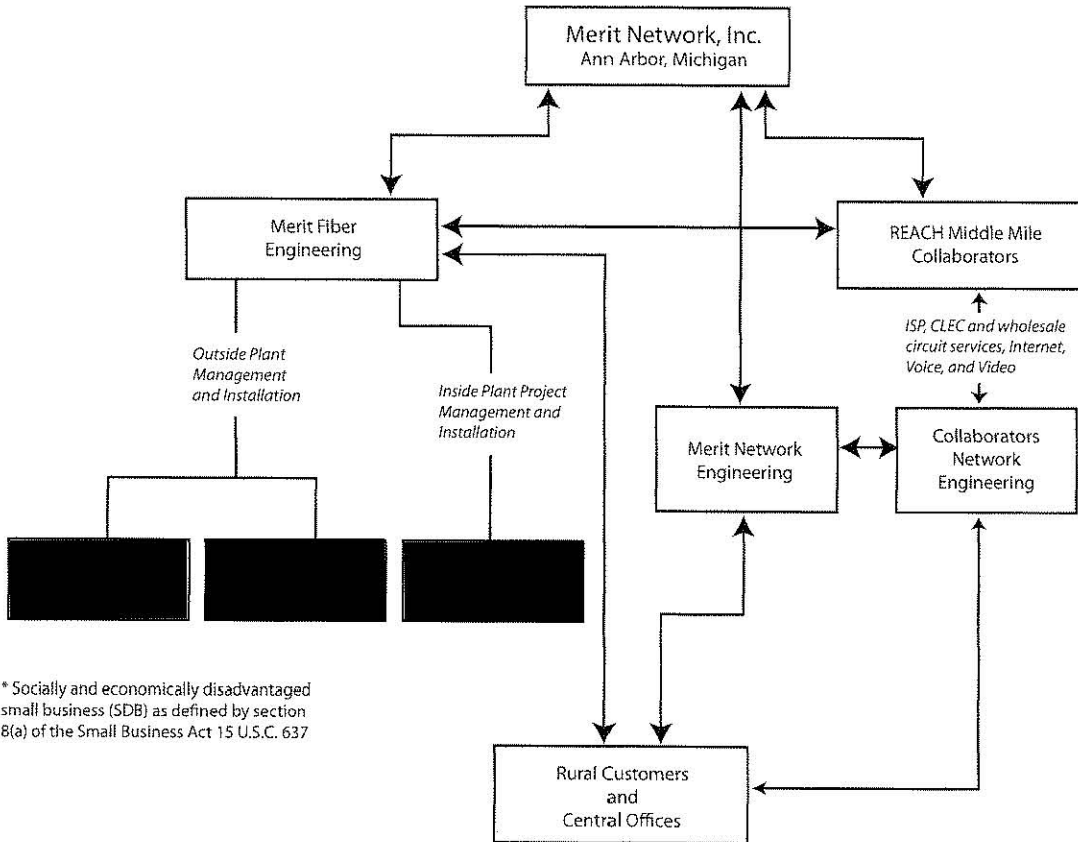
Merit Network, Inc.
Ann Arbor, Michigan

Merit Fiber Engineering

REACH Middle Mile Collaborators

ISP, CLEC and wholesale circuit services, Internet, Voice, and Video

Outside Plant Management and Installation

Inside Plant Project Management and Installation

Merit Network Engineering

Collaborators Network Engineering

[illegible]

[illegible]

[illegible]

* Socially and economically disadvantaged small business (SDB) as defined by section 8(a) of the Small Business Act 15 U.S.C. 637

Rural Customers and Central Offices